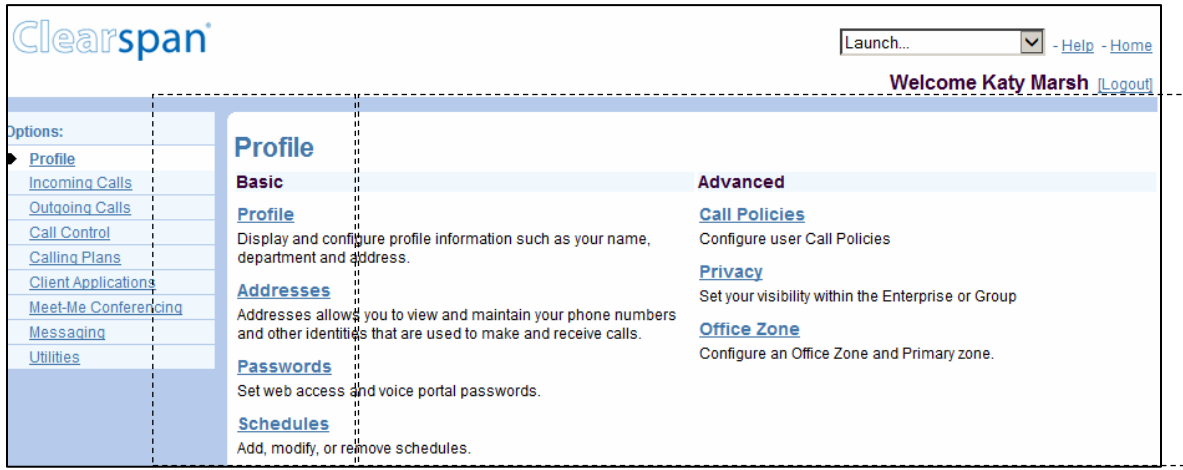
Clearspan

Launch...

- Help - Home

Welcome Katy Marsh [Logout]

Options:

Profile

Incoming Calls

Outgoing Calls

Call Control

Calling Plans

Client Applications

Meet-Me Conferencing

Messaging

Utilities

Profile

Basic

Profile

Display and configure profile information such as your name, department and address.

Addresses

Addresses allows you to view and maintain your phone numbers and other identities that are used to make and receive calls.

Passwords

Set web access and voice portal passwords.

Schedules

Add, modify, or remove schedules.

Advanced

Call Policies

Configure user Call Policies

Privacy

Set your visibility within the Enterprise or Group

Office Zone

Configure an Office Zone and Primary zone.